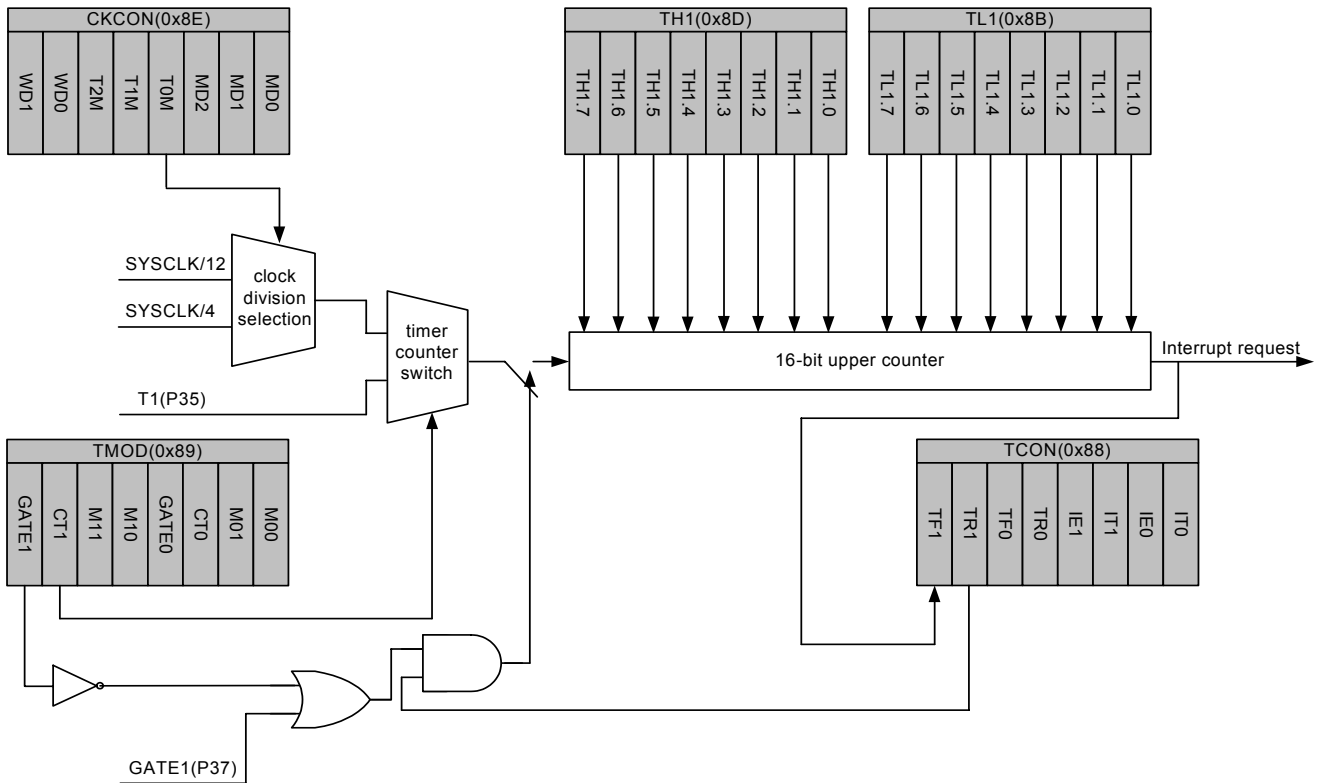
CKCON(0x8E)

WD1 WD0 T2M T1M T0M MD2 MD1 MD0

TH1(0x8D)

TH1.7 TH1.6 TH1.5 TH1.4 TH1.3 TH1.2 TH1.1 TH1.0

TL1(0x8B)

TL1.7 TL1.6 TL1.5 TL1.4 TL1.3 TL1.2 TL1.1 TL1.0

SYSCLK/12

SYSCLK/4

clock division selection

timer counter switch

16-bit upper counter

Interrupt request

T1(P35)

TMOD(0x89)

GATE1 CT1 M11 M10 GATE0 CT0 M01 M00

TCON(0x88)

TF1 TR1 TF0 TR0 IE1 IT1 IE0 IT0

GATE1(P37)